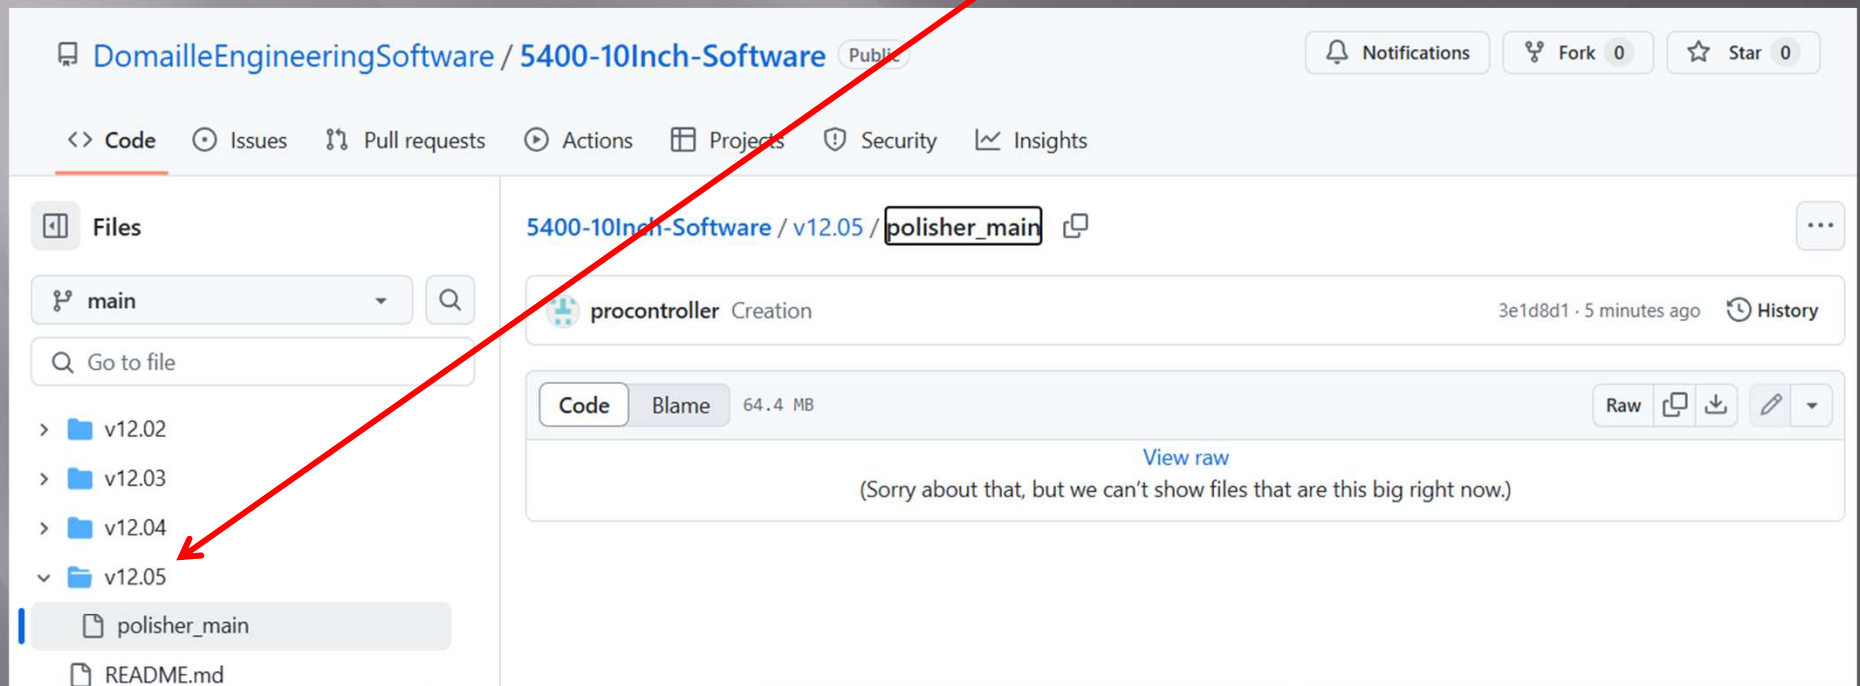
DomailleEngineeringSoftware / 5400-10Inch-Software Public

Notifications Fork 0 Star 0

Code Issues Pull requests Actions Projects Security Insights

Files

main

Go to file

v12.02
v12.03
v12.04
v12.05
polisher_main
README.md

5400-10Inch-Software / v12.05 / polisher_main

procontroller Creation 3e1d8d1 · 5 minutes ago History

Code Blame 64.4 MB Raw

View raw
(Sorry about that, but we can't show files that are this big right now.)